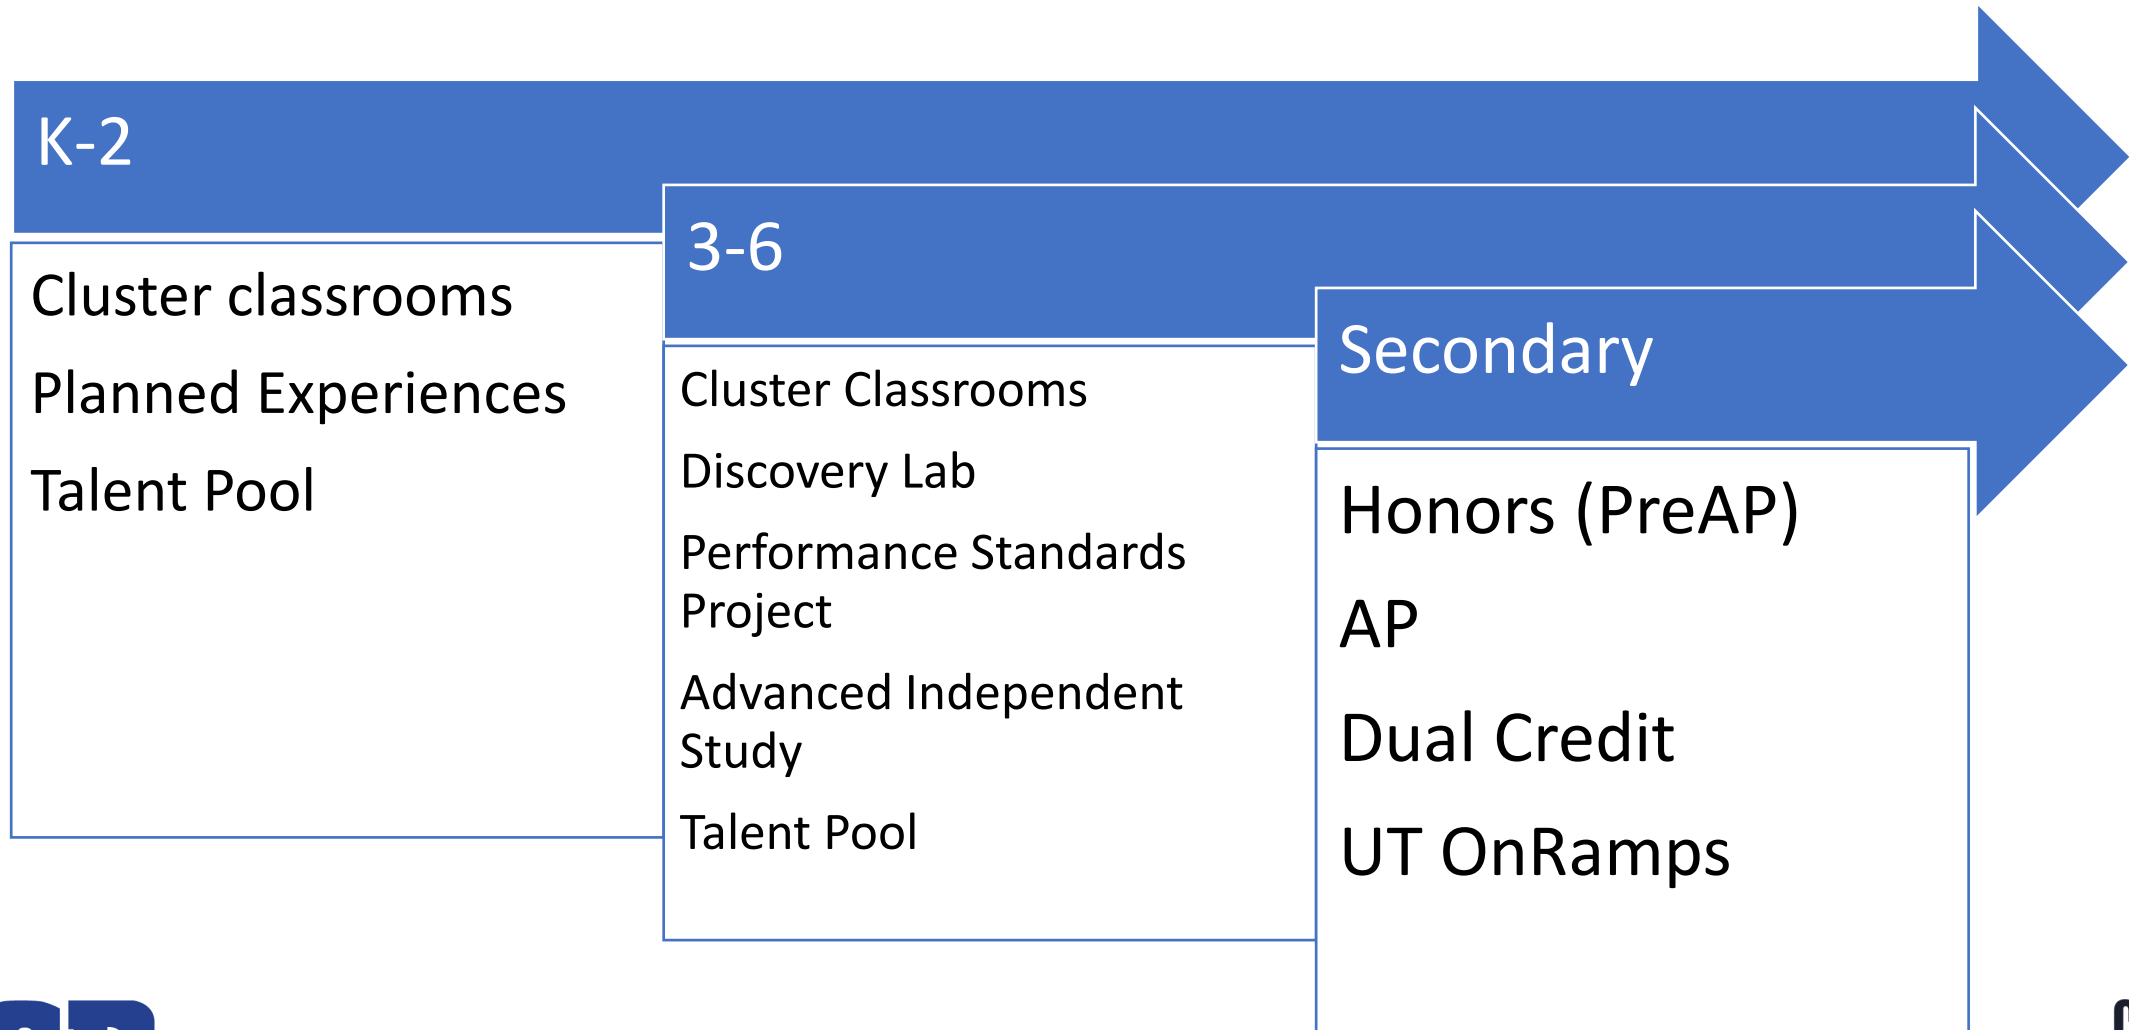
K-2

Cluster classrooms

Planned Experiences

Talent Pool

3-6

Cluster Classrooms

Discovery Lab

Performance Standards Project

Advanced Independent Study

Talent Pool

Secondary

Honors (PreAP)

AP

Dual Credit

UT OnRamps